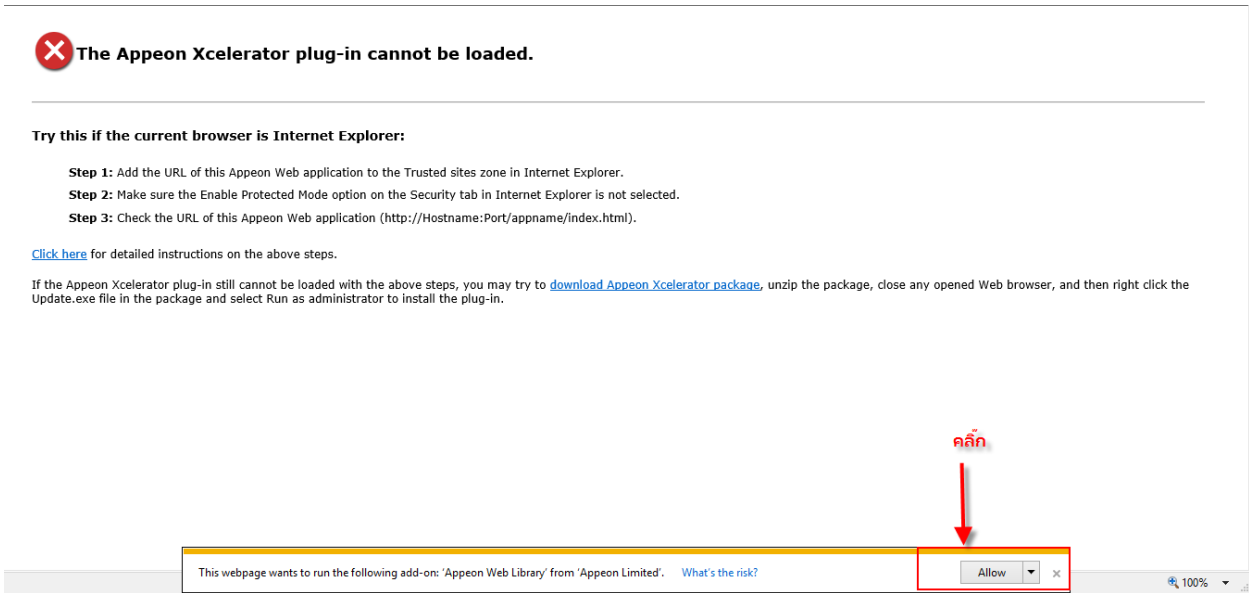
The Appeon Xcelerator plug-in cannot be loaded.

Try this if the current browser is Internet Explorer:

Step 1: Add the URL of this Appeon Web application to the Trusted sites zone in Internet Explorer.

Step 2: Make sure the Enable Protected Mode option on the Security tab in Internet Explorer is not selected.

Step 3: Check the URL of this Appeon Web application (http://Hostname:Port/appname/index.html).

Click here for detailed instructions on the above steps.

If the Appeon Xcelerator plug-in still cannot be loaded with the above steps, you may try to download Appeon Xcelerator package, unzip the package, close any opened Web browser, and then right click the Update.exe file in the package and select Run as administrator to install the plug-in.

คลิ๊ก

This webpage wants to run the following add-on: 'Appeon Web Library' from 'Appeon Limited'. What's the risk?

Allow

×

100%